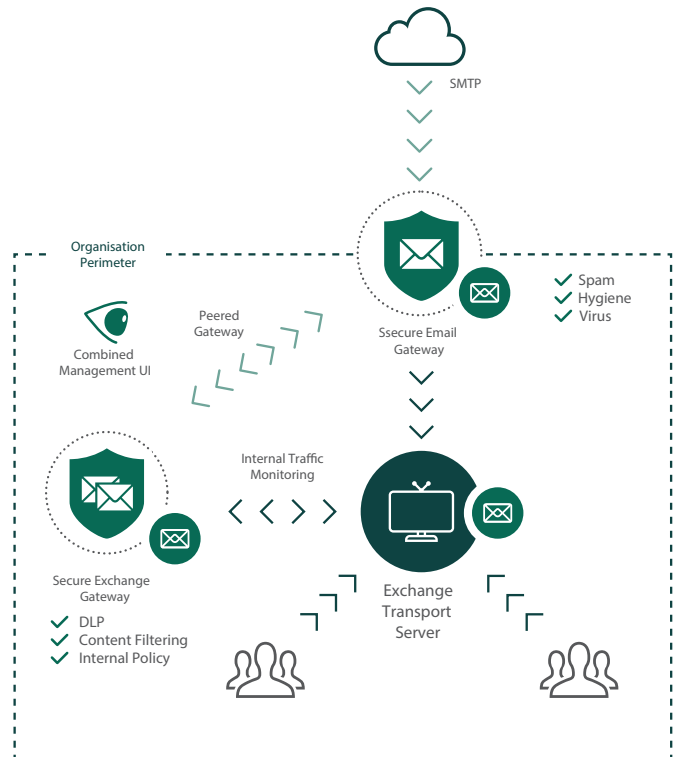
SMTP

Organisation Perimeter

Spam
Hygiene
Virus

Peered Gateway

Combined Management UI

Ssecure Email Gateway

Internal Traffic Monitoring

Secure Exchange Gateway

DLP
Content Filtering
Internal Policy

Exchange Transport Server